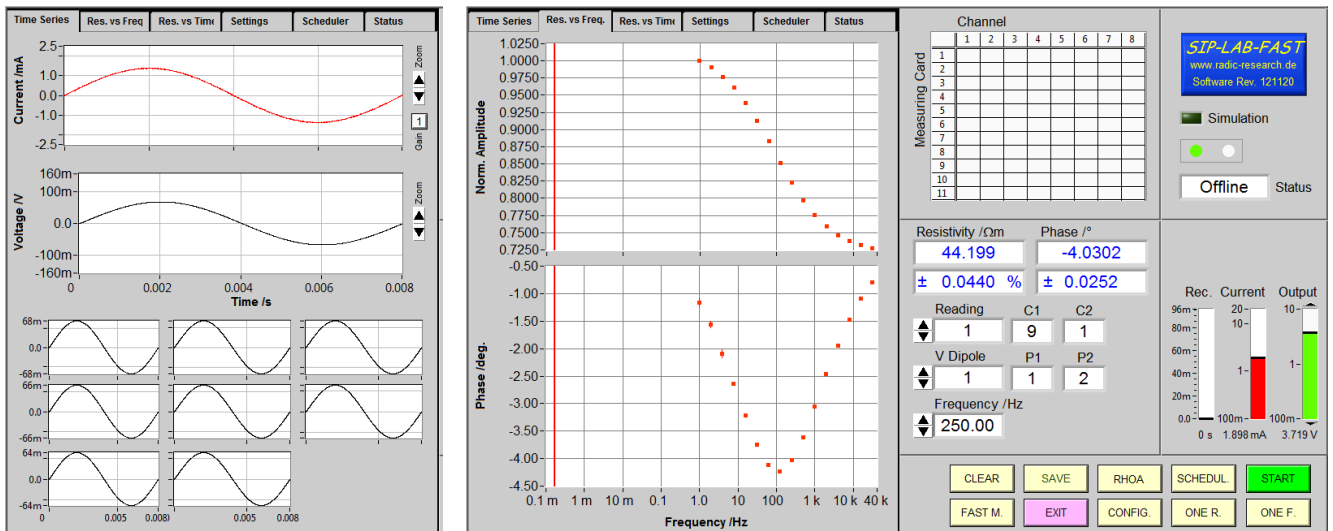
Time Series | Res. vs Freq | Res. vs Time | Settings | Scheduler | Status

Current /mA
2.5
1.5
0.5
-1.0
-2.5
Zoom
Gain 1

Voltage /V
160m
100m
0.0
-100m
-160m
Zoom
0 0.002 0.004 0.006 0.008
Time /s

68m
0.0
-68m
66m
0.0
-66m
64m
0.0
-64m
0 0.005 0.008 0.005 0.008

Time Series | Res. vs Freq. | Res. vs Time | Settings | Scheduler | Status

Norm. Amplitude
1.0250
1.0000
0.9750
0.9500
0.9250
0.9000
0.8750
0.8500
0.8250
0.8000
0.7750
0.7500
0.7250

Phase /deg.
-0.50
-1.00
-1.50
-2.00
-2.50
-3.00
-3.50
-4.00
-4.50
0.1 m 1 m 10 m 0.1 1.0 10 100 1 k 10 k 40 k
Frequency /Hz

Channel
Measuring Card

| | 1 | 2 | 3 | 4 | 5 | 6 | 7 | 8 |
|---|---|---|---|---|---|---|---|---|
| 1 | | | | | | | | |
| 2 | | | | | | | | |
| 3 | | | | | | | | |
| 4 | | | | | | | | |
| 5 | | | | | | | | |
| 6 | | | | | | | | |
| 7 | | | | | | | | |
| 8 | | | | | | | | |
| 9 | | | | | | | | |
| 10 | | | | | | | | |
| 11 | | | | | | | | |

SIP-LAB-FAST
www.radic-research.de
Software Rev. 121120

Simulation

Offline Status

Resistivity /Ωm Phase /°
44.199 -4.0302
± 0.0440 % ± 0.0252

Reading C1 C2
1 9 1
V Dipole P1 P2
1 1 2
Frequency /Hz
250.00

Rec. Current Output
96m 20 10
80m 10
60m
40m 1 1
20m
0.0 100m 100m
0 s 1.898 mA 3.719 V

CLEAR SAVE RHOA SCHEDUL. START
FAST M. EXIT CONFIG. ONE R. ONE F.